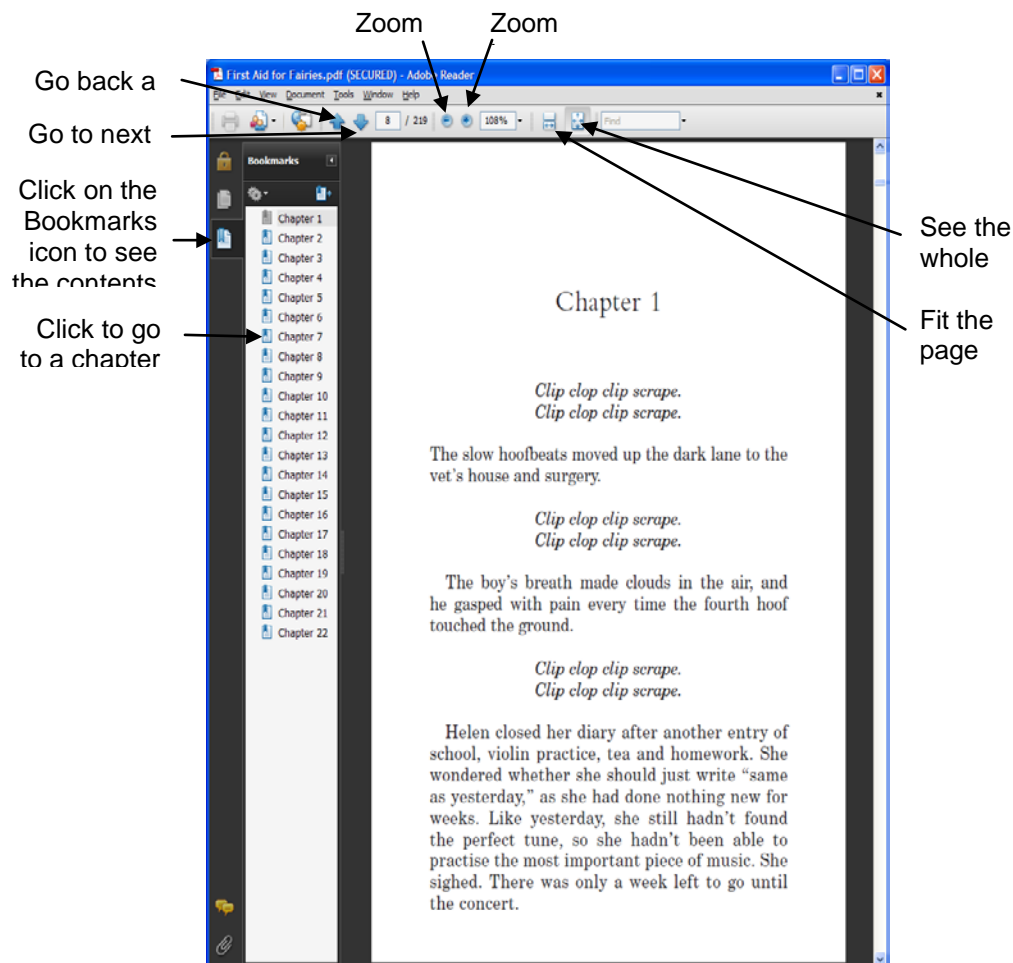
Zoom

Zoom

Go back a

Go to next

Click on the Bookmarks icon to see the contents

Click to go to a chapter

See the whole

Fit the page

First Aid for Fairies.pdf (SECURED) - Adobe Reader

File Edit View Document Tools Window Help

8 / 219 108% Find

Bookmarks

Chapter 1
Chapter 2
Chapter 3
Chapter 4
Chapter 5
Chapter 6
Chapter 7
Chapter 8
Chapter 9
Chapter 10
Chapter 11
Chapter 12
Chapter 13
Chapter 14
Chapter 15
Chapter 16
Chapter 17
Chapter 18
Chapter 19
Chapter 20
Chapter 21
Chapter 22

Chapter 1

Clip clop clip scrape.
Clip clop clip scrape.

The slow hoofbeats moved up the dark lane to the vet's house and surgery.

Clip clop clip scrape.
Clip clop clip scrape.

The boy's breath made clouds in the air, and he gasped with pain every time the fourth hoof touched the ground.

Clip clop clip scrape.
Clip clop clip scrape.

Helen closed her diary after another entry of school, violin practice, tea and homework. She wondered whether she should just write "same as yesterday," as she had done nothing new for weeks. Like yesterday, she still hadn't found the perfect tune, so she hadn't been able to practise the most important piece of music. She sighed. There was only a week left to go until the concert.